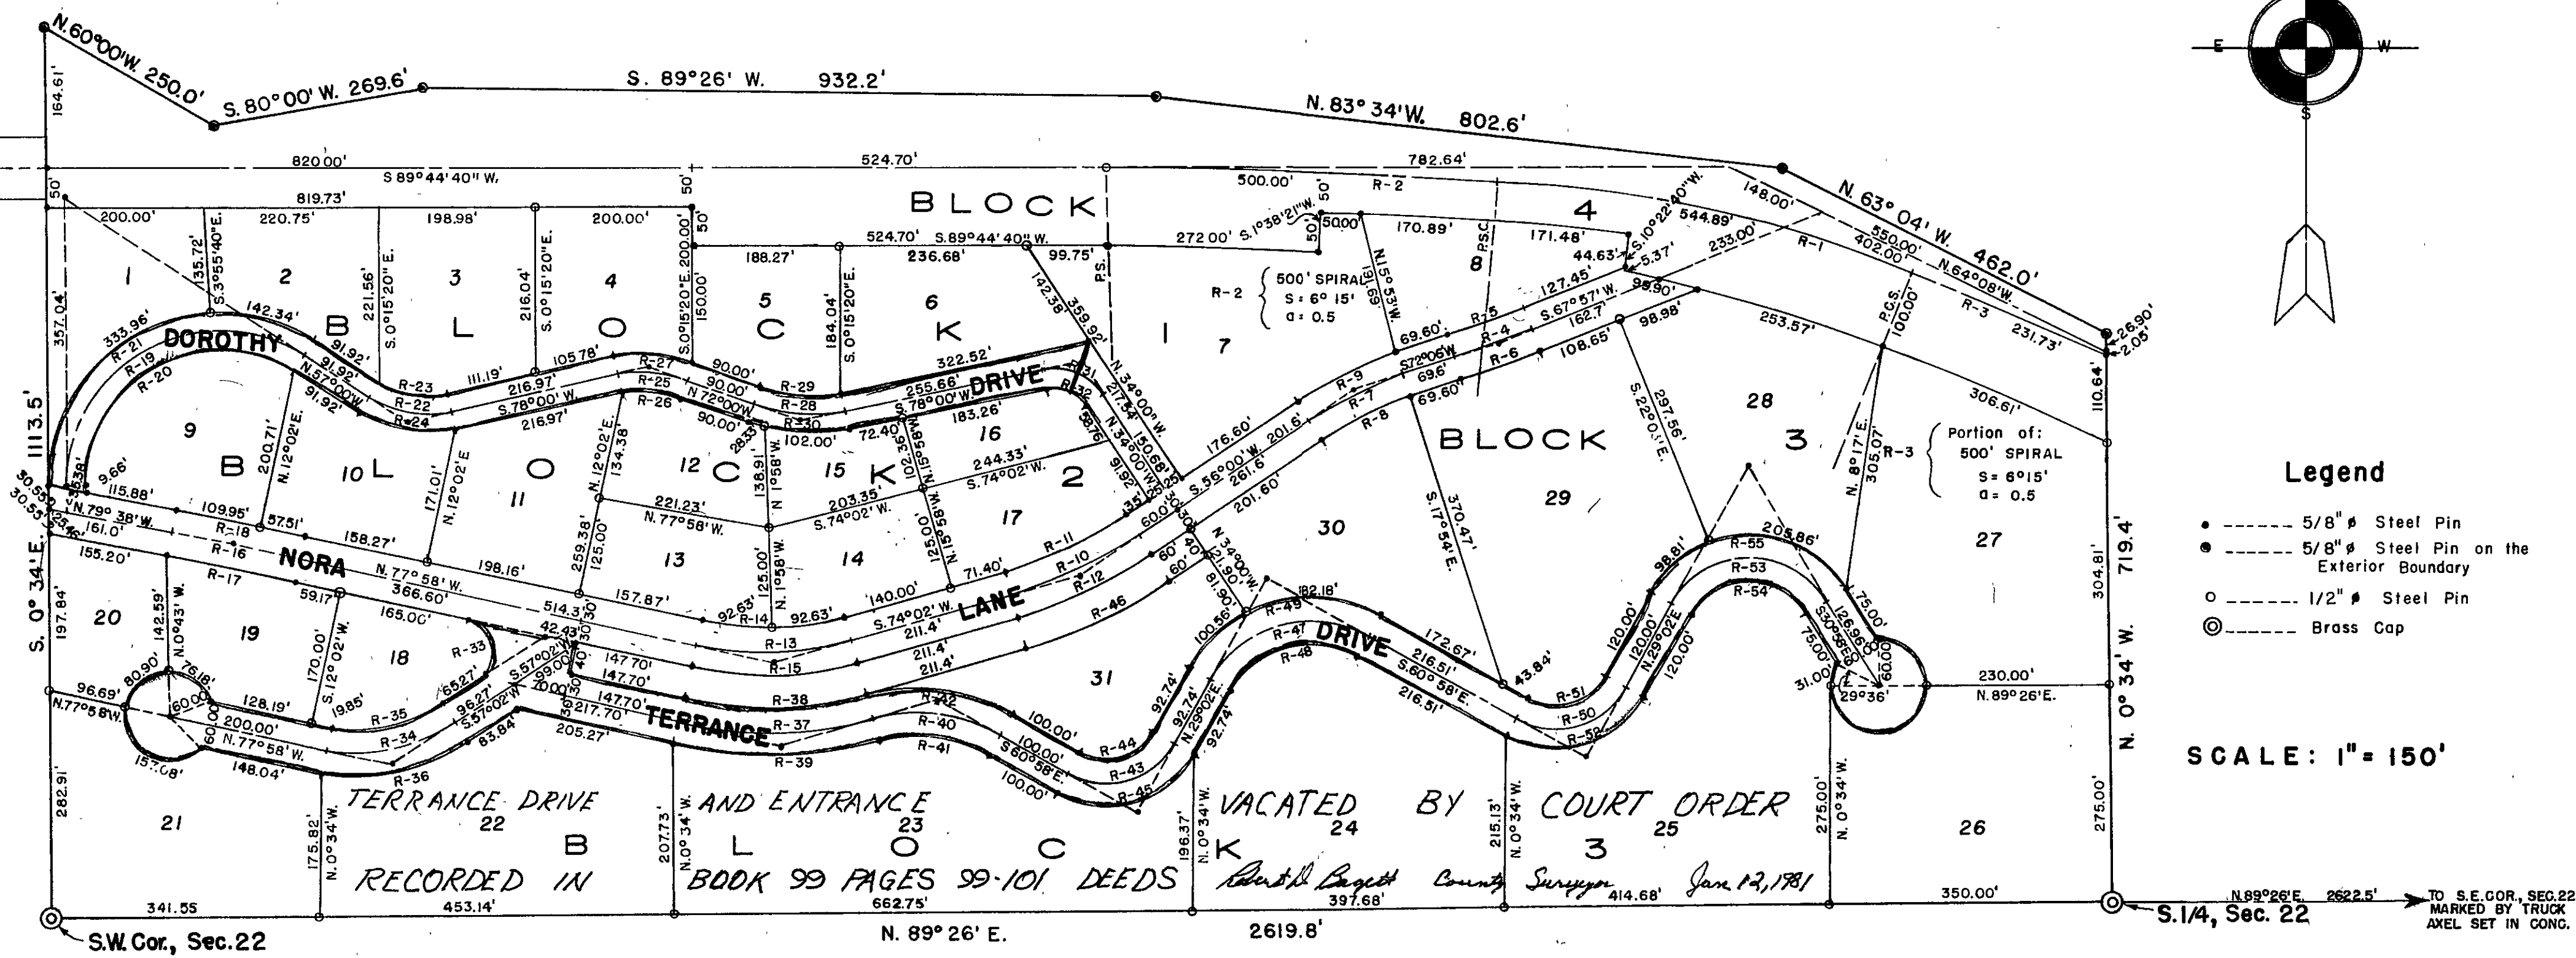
N. 60°00'W. 250.0'
S. 80°00' W. 269.6'
S. 89°26' W. 932.2'
N. 83° 34'W. 802.6'
N. 63° 04' W. 462.0'

E W S

820.00' 524.70' 782.64'
S 89°44'40" W.
50 50' 50'
819.73'
200.00' 220.75' 198.98' 200.00'
BLOCK
500.00' R-2 148.00'
4
1 2 3 4 5 6 7 8
135.72' S.3°55'40"E. 221.56' S.0°15'20" E. 216.04' S.0°15'20"E. S.0°15'20"E. 200.00' 150.00'
188.27' 524.70' S.89°44'40" W. 236.68' 99.75' 272.00' S.1°38'21"W. 50.00 170.89' 171.48' 544.89' 550.00' 402.00' N.64°08'W.
R-1 R-3 231.73'
R-2 500' SPIRAL S = 6° 15' a = 0.5
DOROTHY B L O C K
333.96' 142.34' 357.04' R-21 R-19 R-20
DRIVE
1113.5'
9 B 10 L 11 O 12 C 15 K 16 17 2
BLOCK 3
28 29 30 31 27
Portion of: 500' SPIRAL S= 6°15' a= 0.5
NORA LANE
TERRANCE DRIVE
20 19 18 21 22 23 24 25 26
S. 0° 34' E.
N. 0° 34' W. 719.4'

Legend
• ------- 5/8" ø Steel Pin
• ------- 5/8" ø Steel Pin on the Exterior Boundary
○ ------- 1/2" ø Steel Pin
◎ ------- Brass Cap

SCALE: 1" = 150'

TERRANCE DRIVE AND ENTRANCE VACATED BY COURT ORDER
RECORDED IN BOOK 99 PAGES 99-101 DEEDS
Robert D Bagett County Surveyor Jan 12, 1981

B L O C K 3

341.55 453.14' 662.75' 397.68' 414.68' 350.00'
N. 89° 26' E. 2619.8'
S.W. Cor., Sec.22
S.1/4, Sec. 22
N.89°26'E. 2622.5'
TO S.E.COR., SEC.22 MARKED BY TRUCK AXEL SET IN CONC.